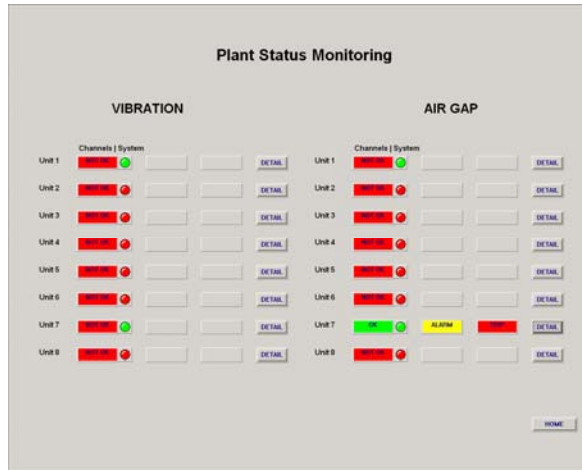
Plant Status Monitoring

VIBRATION

Channels | System

Unit 1 NOT OK DETAIL
Unit 2 NOT OK DETAIL
Unit 3 NOT OK DETAIL
Unit 4 NOT OK DETAIL
Unit 5 NOT OK DETAIL
Unit 6 NOT OK DETAIL
Unit 7 NOT OK DETAIL
Unit 8 NOT OK DETAIL

AIR GAP

Channels | System

Unit 1 NOT OK DETAIL
Unit 2 NOT OK DETAIL
Unit 3 NOT OK DETAIL
Unit 4 NOT OK DETAIL
Unit 5 NOT OK DETAIL
Unit 6 NOT OK DETAIL
Unit 7 OK ALARM TRIP DETAIL
Unit 8 NOT OK DETAIL

HOME